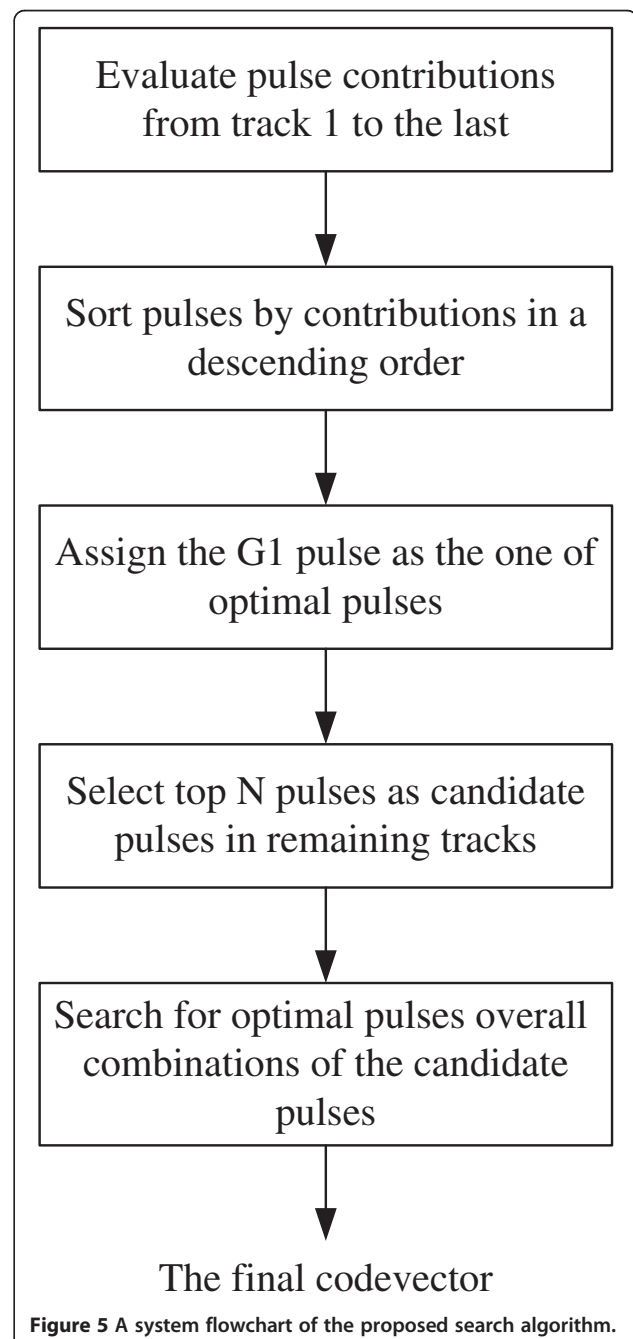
Evaluate pulse contributions from track 1 to the last

Sort pulses by contributions in a descending order

Assign the G1 pulse as the one of optimal pulses

Select top N pulses as candidate pulses in remaining tracks

Search for optimal pulses overall combinations of the candidate pulses

The final codevector

**Figure 5 A system flowchart of the proposed search algorithm.**